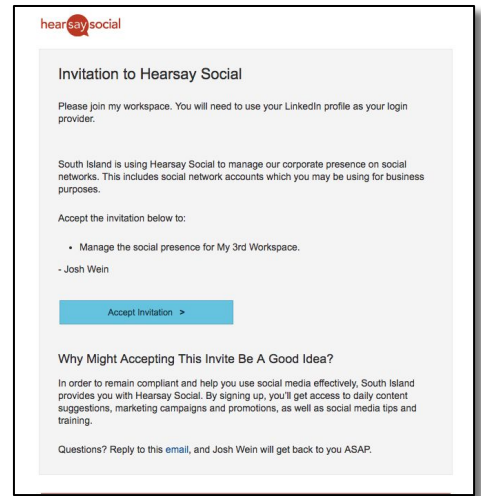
hearsaysocial

Invitation to Hearsay Social

Please join my workspace. You will need to use your LinkedIn profile as your login provider.

South Island is using Hearsay Social to manage our corporate presence on social networks. This includes social network accounts which you may be using for business purposes.

Accept the invitation below to:

• Manage the social presence for My 3rd Workspace.

- Josh Wein

Accept Invitation >

Why Might Accepting This Invite Be A Good Idea?

In order to remain compliant and help you use social media effectively, South Island provides you with Hearsay Social. By signing up, you'll get access to daily content suggestions, marketing campaigns and promotions, as well as social media tips and training.

Questions? Reply to this email, and Josh Wein will get back to you ASAP.